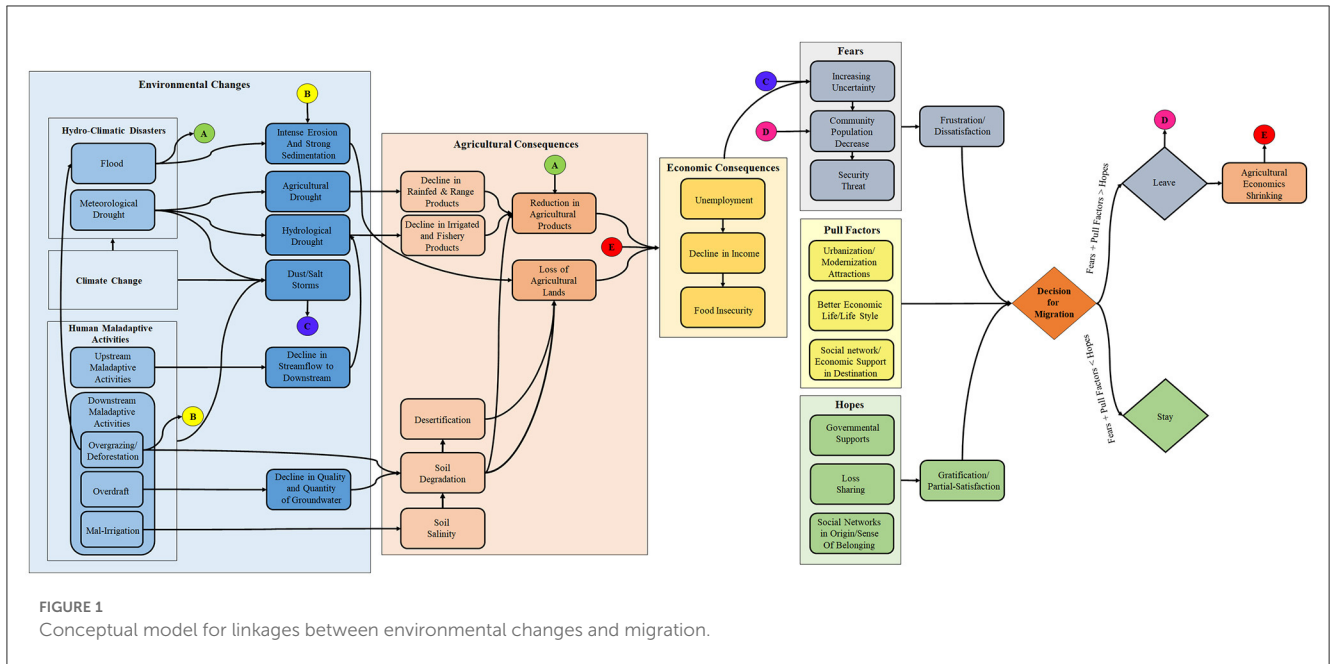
Environmental Changes

Hydro-Climatic Disasters

Flood

A

Meteorological Drought

Climate Change

Human Maladaptive Activities

Upstream Maladaptive Activities

Downstream Maladaptive Activities

Overgrazing/ Deforestation

B

Overdraft

Mal-Irrigation

B

Intense Erosion And Strong Sedimentation

Agricultural Drought

Hydrological Drought

Dust/Salt Storms

C

Decline in Streamflow to Downstream

Decline in Quality and Quantity of Groundwater

Agricultural Consequences

Decline in Rainfed & Range Products

Decline in Irrigated and Fishery Products

A

Reduction in Agricultural Products

Loss of Agricultural Lands

Desertification

Soil Degradation

Soil Salinity

E

Economic Consequences

Unemployment

Decline in Income

Food Insecurity

C

D

Fears

Increasing Uncertainty

Community Population Decrease

Security Threat

Frustration/ Dissatisfaction

Pull Factors

Urbanization/ Modernization Attractions

Better Economic Life/Life Style

Social network/ Economic Support in Destination

Hopes

Governmental Supports

Loss Sharing

Social Networks in Origin/Sense Of Belonging

Gratification/ Partial-Satisfaction

Decision for Migration

Fears + Pull Factors > Hopes

Leave

D

E

Agricultural Economics Shrinking

Fears + Pull Factors < Hopes

Stay

FIGURE 1
Conceptual model for linkages between environmental changes and migration.